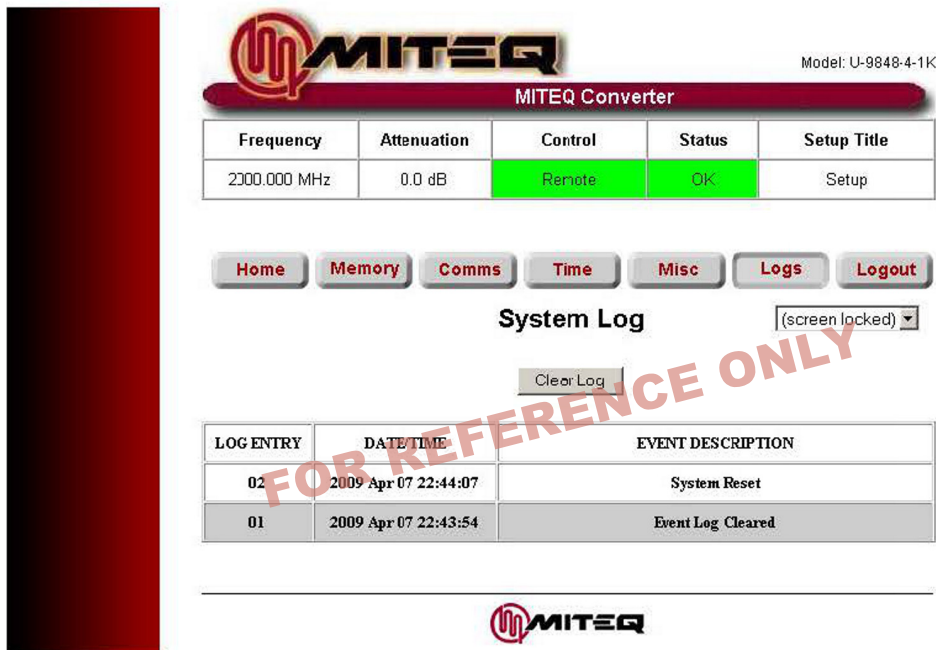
MITEQ

Model: U-9848-4-1K

MITEQ Converter

| Frequency | Attenuation | Control | Status | Setup Title |
|---|---|---|---|---|
| 2300.000 MHz | 0.0 dB | Remote | OK | Setup |

Home Memory Comms Time Misc Logs Logout

System Log

(screen locked)

Clear Log

FOR REFERENCE ONLY

| LOG ENTRY | DATE/TIME | EVENT DESCRIPTION |
|---|---|---|
| 02 | 2009 Apr 07 22:44:07 | System Reset |
| 01 | 2009 Apr 07 22:43:54 | Event Log Cleared |

MITEQ